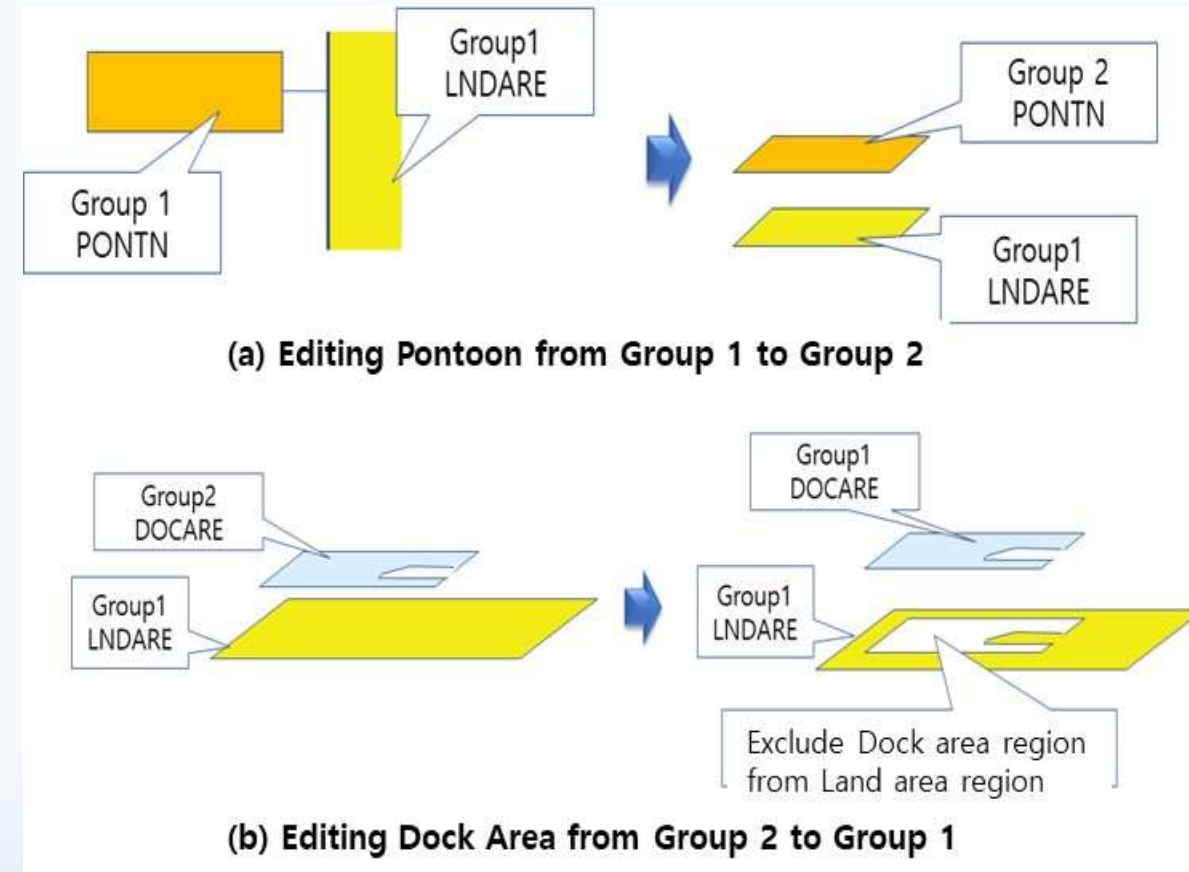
Group1
LNDARE

Group 1
PONTN

Group 2
PONTN

Group1
LNDARE

(a) Editing Pontoon from Group 1 to Group 2

Group2
DOCARE

Group1
LNDARE

Group1
DOCARE

Group1
LNDARE

Exclude Dock area region from Land area region

(b) Editing Dock Area from Group 2 to Group 1